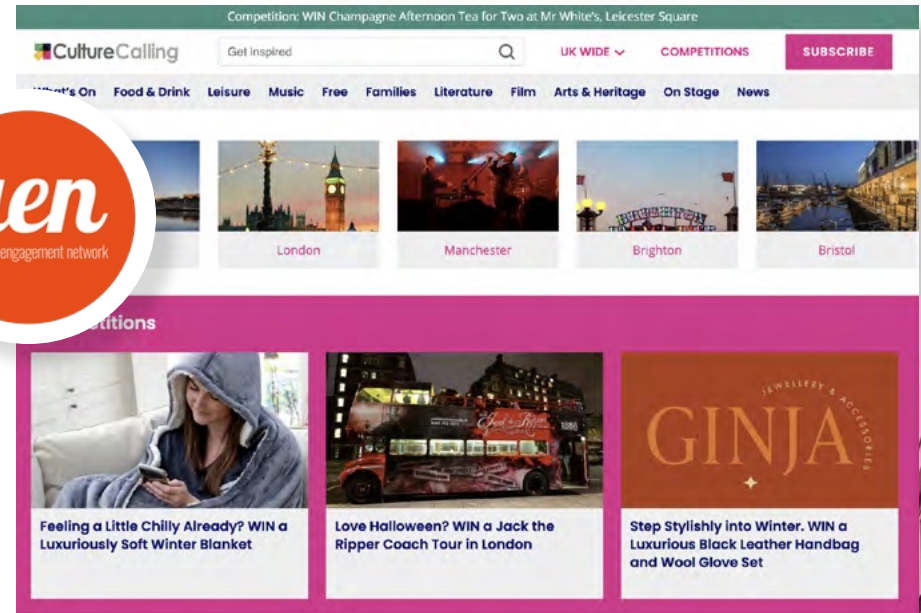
Competition: WIN Champagne Afternoon Tea for Two at Mr White's, Leicester Square

CultureCalling

Get inspired

UK WIDE

COMPETITIONS

SUBSCRIBE

What's On Food & Drink Leisure Music Free Families Literature Film Arts & Heritage On Stage News

uen

engagement network

London

Manchester

Brighton

Bristol

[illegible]etitions

GINJA

JEWELLERY & ACCESSORIES

Feeling a Little Chilly Already? WIN a Luxuriously Soft Winter Blanket

Love Halloween? WIN a Jack the Ripper Coach Tour in London

Step Stylishly into Winter. WIN a Luxurious Black Leather Handbag and Wool Glove Set